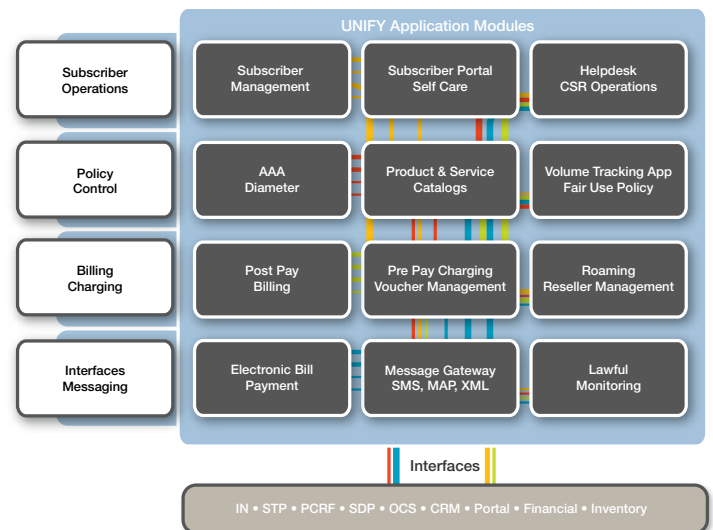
UNIFY Application Modules

Subscriber Operations

Subscriber Management

Subscriber Portal Self Care

Helpdesk CSR Operations

Policy Control

AAA Diameter

Product & Service Catalogs

Volume Tracking App Fair Use Policy

Billing Charging

Post Pay Billing

Pre Pay Charging Voucher Management

Roaming Reseller Management

Interfaces Messaging

Electronic Bill Payment

Message Gateway SMS, MAP, XML

Lawful Monitoring

Interfaces

IN • STP • PCRF • SDP • OCS • CRM • Portal • Financial • Inventory